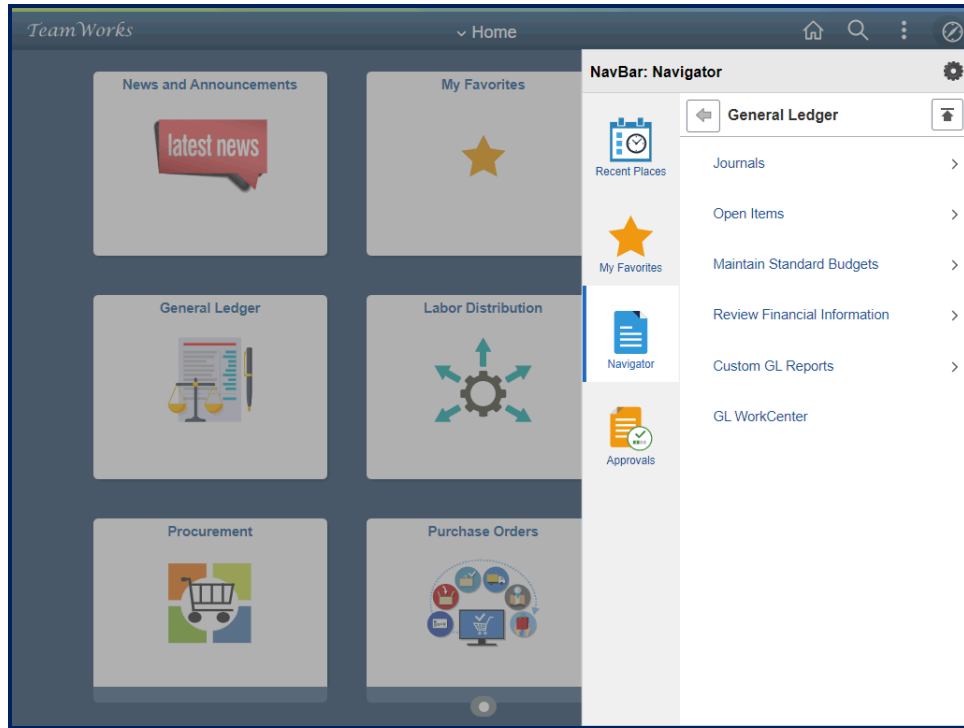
TeamWorks

Home

News and Announcements

latest news

My Favorites

General Ledger

Labor Distribution

Procurement

Purchase Orders

NavBar: Navigator

Recent Places

My Favorites

Navigator

Approvals

General Ledger

Journals

Open Items

Maintain Standard Budgets

Review Financial Information

Custom GL Reports

GL WorkCenter